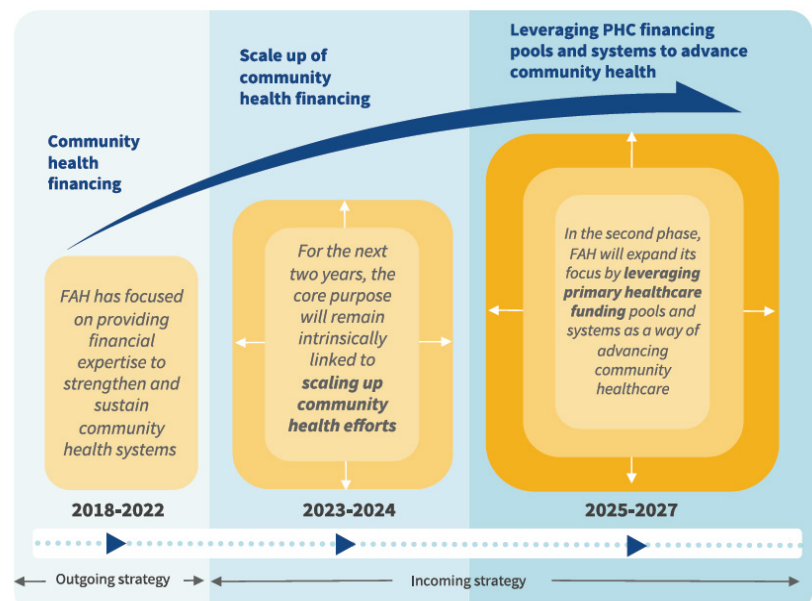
Community health financing

Scale up of community health financing

Leveraging PHC financing pools and systems to advance community health

FAH has focused on providing financial expertise to strengthen and sustain community health systems

For the next two years, the core purpose will remain intrinsically linked to **scaling up community health efforts**

In the second phase, FAH will expand its focus by **leveraging primary healthcare funding** pools and systems as a way of advancing community healthcare

2018-2022

2023-2024

2025-2027

Outgoing strategy

Incoming strategy